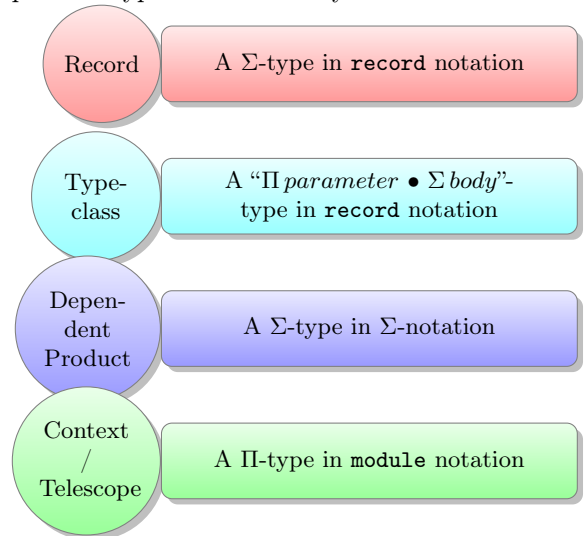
Record

A $\Sigma$-type in record notation

Typeclass

A "$\Pi\, parameter \bullet \Sigma\, body$"-type in record notation

Dependent Product

A $\Sigma$-type in $\Sigma$-notation

Context / Telescope

A $\Pi$-type in module notation